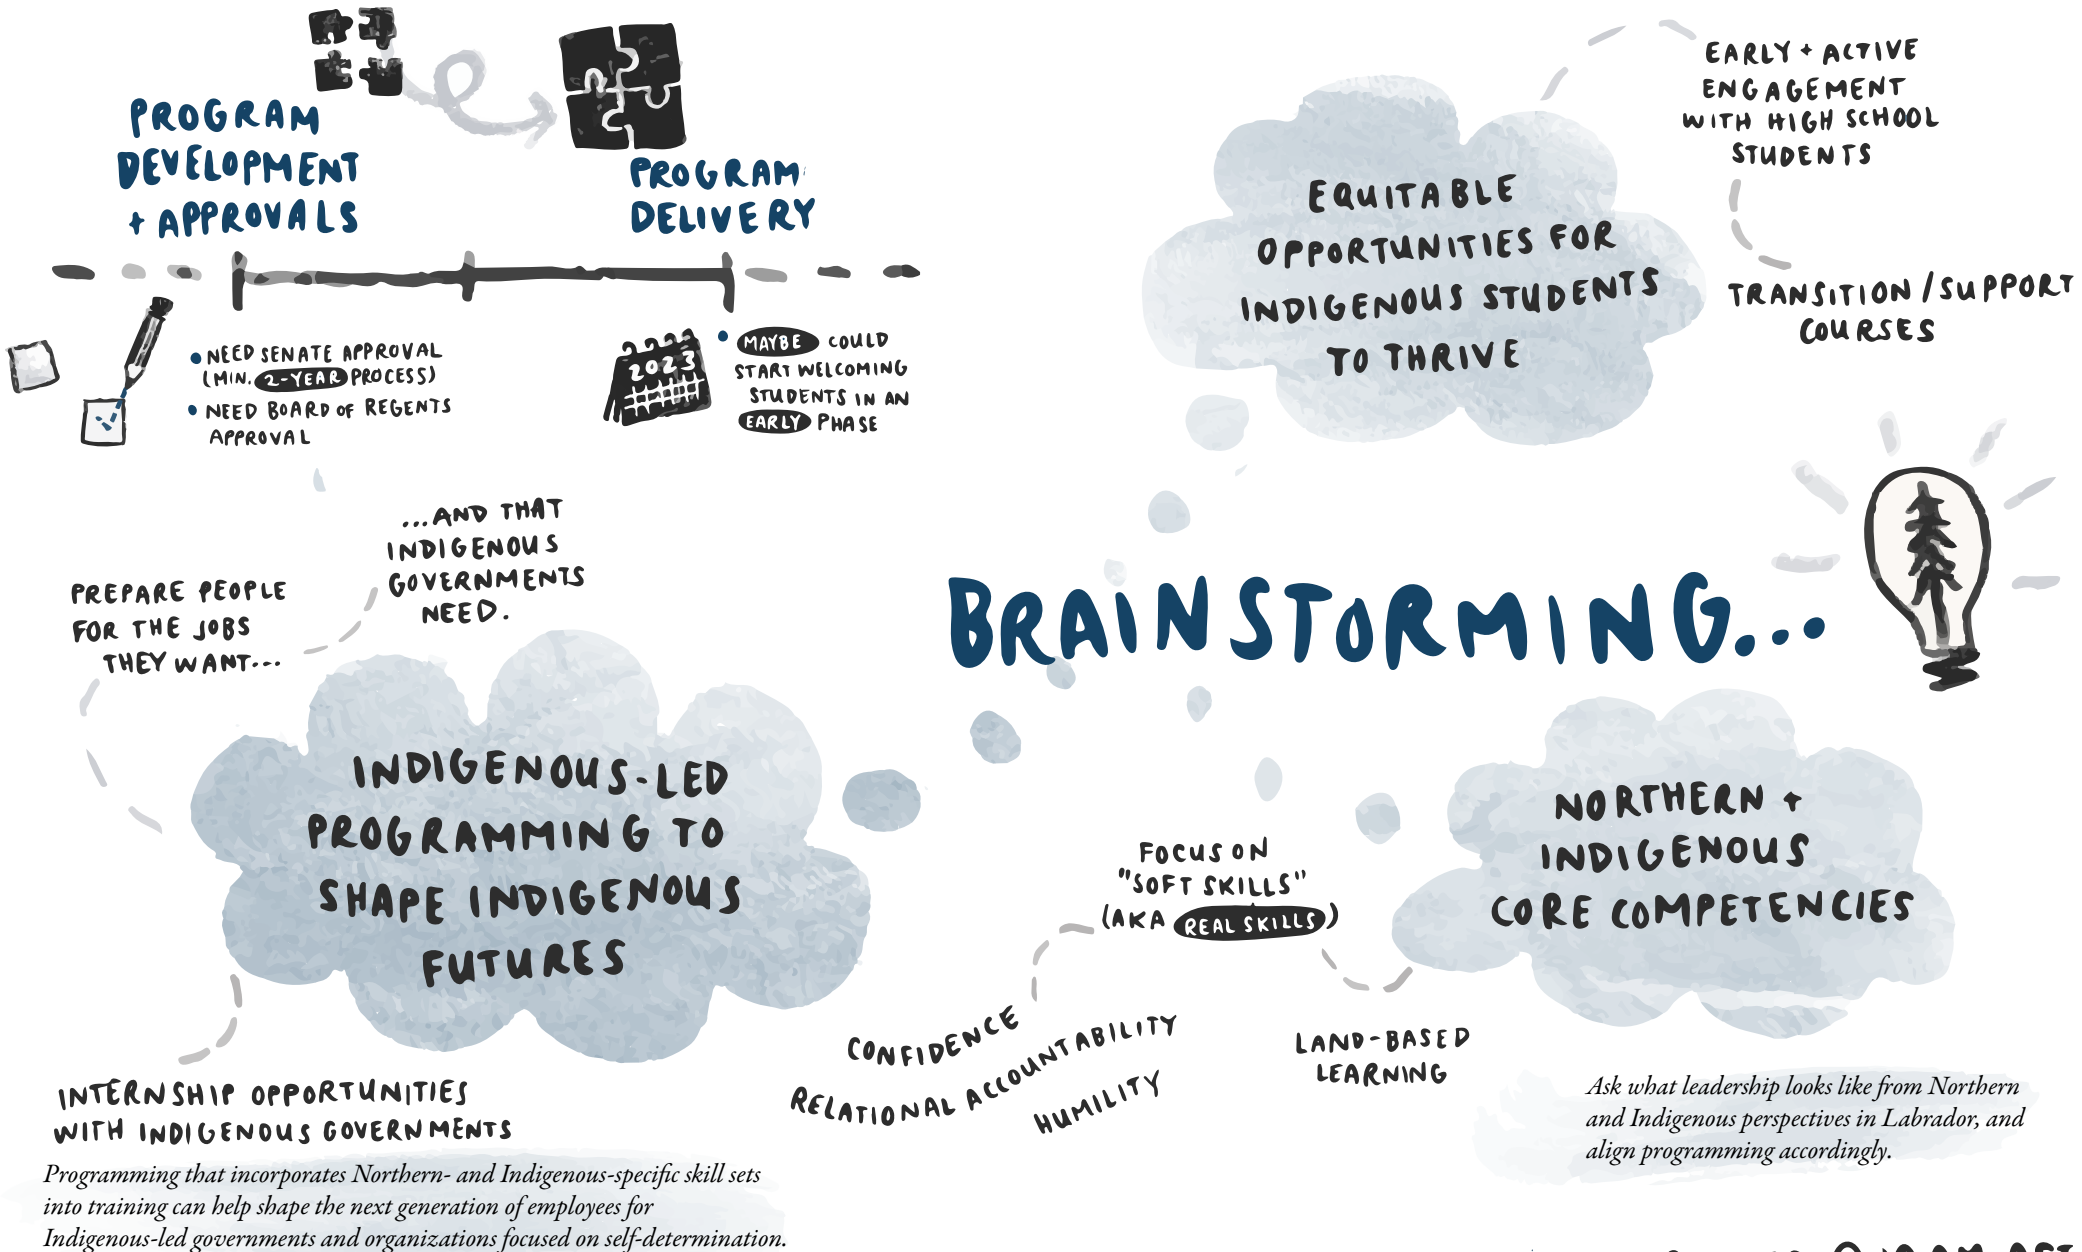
PROGRAM DEVELOPMENT + APPROVALS

PROGRAM DELIVERY

• NEED SENATE APPROVAL (MIN. 2-YEAR PROCESS)
• NEED BOARD OF REGENTS APPROVAL

2023

• MAYBE COULD START WELCOMING STUDENTS IN AN EARLY PHASE

EQUITABLE OPPORTUNITIES FOR INDIGENOUS STUDENTS TO THRIVE

EARLY + ACTIVE ENGAGEMENT WITH HIGH SCHOOL STUDENTS

TRANSITION / SUPPORT COURSES

PREPARE PEOPLE FOR THE JOBS THEY WANT...

...AND THAT INDIGENOUS GOVERNMENTS NEED.

BRAINSTORMING...

INDIGENOUS-LED PROGRAMMING TO SHAPE INDIGENOUS FUTURES

INTERNSHIP OPPORTUNITIES WITH INDIGENOUS GOVERNMENTS

FOCUS ON "SOFT SKILLS" (AKA REAL SKILLS)

CONFIDENCE

RELATIONAL ACCOUNTABILITY

HUMILITY

LAND-BASED LEARNING

NORTHERN + INDIGENOUS CORE COMPETENCIES

Programming that incorporates Northern- and Indigenous-specific skill sets into training can help shape the next generation of employees for Indigenous-led governments and organizations focused on self-determination.

Ask what leadership looks like from Northern and Indigenous perspectives in Labrador, and align programming accordingly.

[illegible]